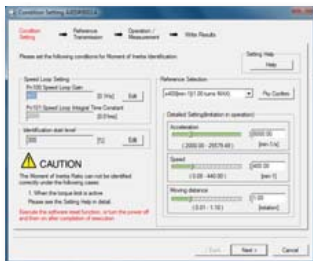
Condition Setting → Reference Transmission → Operation / Measurement → Write Results

Setting Help
Help

Please set the following conditions for Moment of Inertia Identification

Speed Loop Setting
Pn100 Speed Loop Gain
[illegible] [0 Hz] Edit
Pn101 Speed Loop Integral Time Constant
[0.0 ms]

Identification start level
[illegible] [%] Edit

CAUTION
The Moment of Inertia Ratio can not be identified correctly under the following cases.
1. When the torque limit is active
Please see the Setting Help in detail.
Execute the software reset function, or turn the power off and then on after completion of execution.

Reference Selection
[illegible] Pn Confirm

Detailed Setting(Identification in operation)
Acceleration
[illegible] [min-1/s]
[ 2000.00 - 20079.40 ]
Speed
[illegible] [min-1]
[ 0.00 - 440.00 ]
Moving distance
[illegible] [rotation]
[ 0.01 - 1.10 ]

< Back  Next >  Cancel